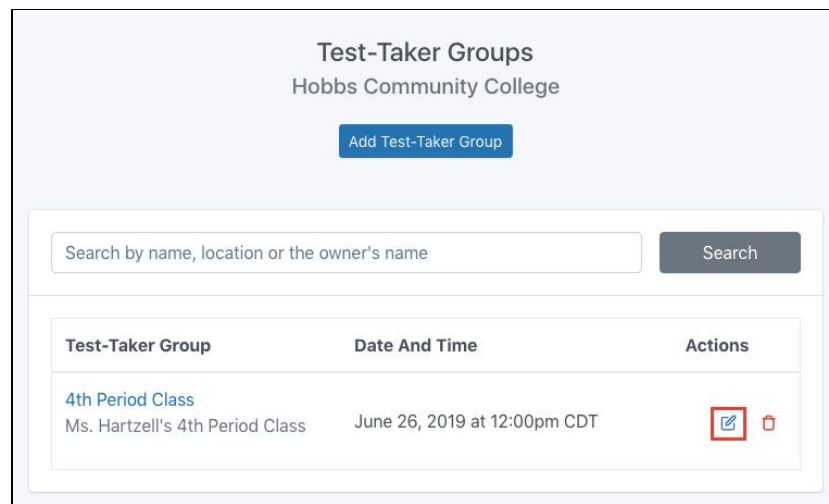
Test-Taker Groups
Hobbs Community College

Add Test-Taker Group

Search by name, location or the owner's name

Search

| Test-Taker Group | Date And Time | Actions |
|---|---|---|
| 4th Period Class<br>Ms. Hartzell's 4th Period Class | June 26, 2019 at 12:00pm CDT | |